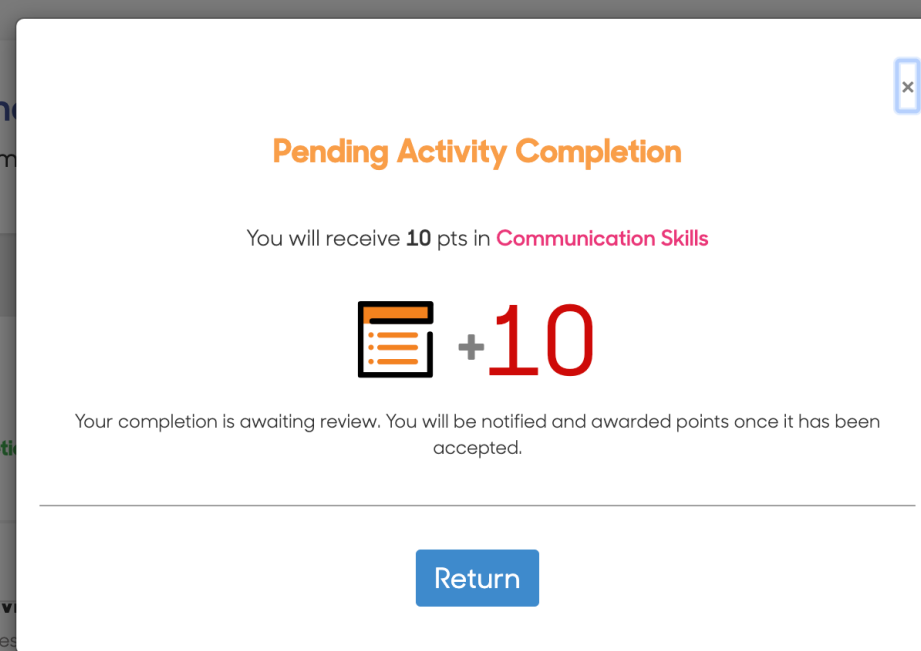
×

Pending Activity Completion

You will receive **10** pts in Communication Skills

+10

Your completion is awaiting review. You will be notified and awarded points once it has been accepted.

Return